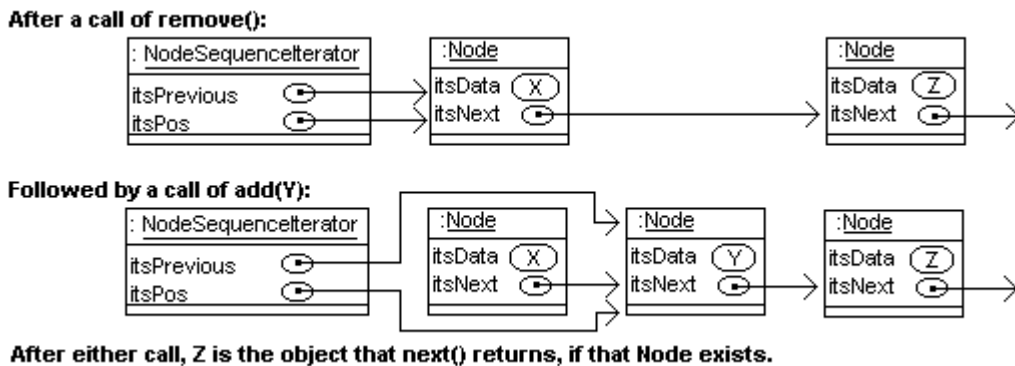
After a call of remove():

: NodeSequenceIterator
itsPrevious
itsPos

:Node
itsData X
itsNext

:Node
itsData Z
itsNext

Followed by a call of add(Y):

: NodeSequenceIterator
itsPrevious
itsPos

:Node
itsData X
itsNext

:Node
itsData Y
itsNext

:Node
itsData Z
itsNext

After either call, Z is the object that next() returns, if that Node exists.